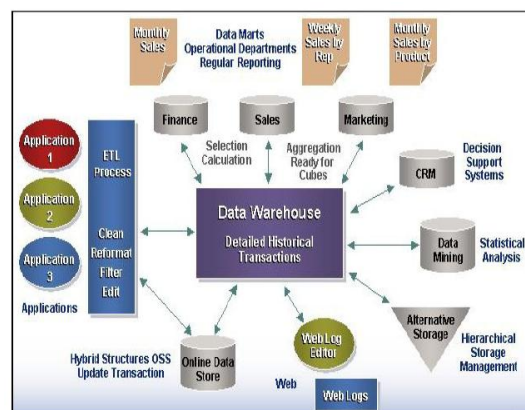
Monthly Sales

Data Marts
Operational Departments
Regular Reporting

Weekly Sales by Rep

Monthly Sales by Product

Finance

Sales

Marketing

Selection
Calculation

Aggregation
Ready for
Cubes

Decision
Support
Systems

CRM

Application 1

Application 2

Application 3

Applications

ETL
Process

Clean
Reformat
Filter
Edit

Data Warehouse

Detailed Historical
Transactions

Data
Mining

Statistical
Analysis

Alternative
Storage

Hierarchical
Storage
Management

Hybrid Structures OSS
Update Transaction

Online Data
Store

Web Log
Editor

Web

Web Logs